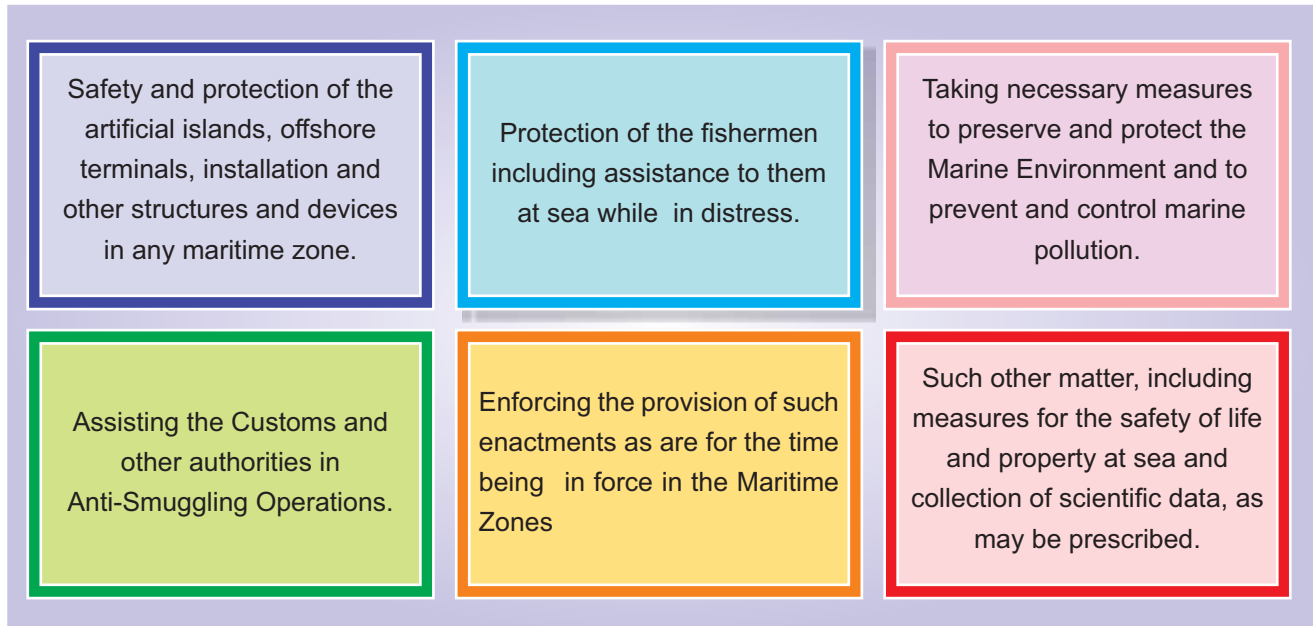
Safety and protection of the artificial islands, offshore terminals, installation and other structures and devices in any maritime zone.

Protection of the fishermen including assistance to them at sea while in distress.

Taking necessary measures to preserve and protect the Marine Environment and to prevent and control marine pollution.

Assisting the Customs and other authorities in Anti-Smuggling Operations.

Enforcing the provision of such enactments as are for the time being in force in the Maritime Zones

Such other matter, including measures for the safety of life and property at sea and collection of scientific data, as may be prescribed.